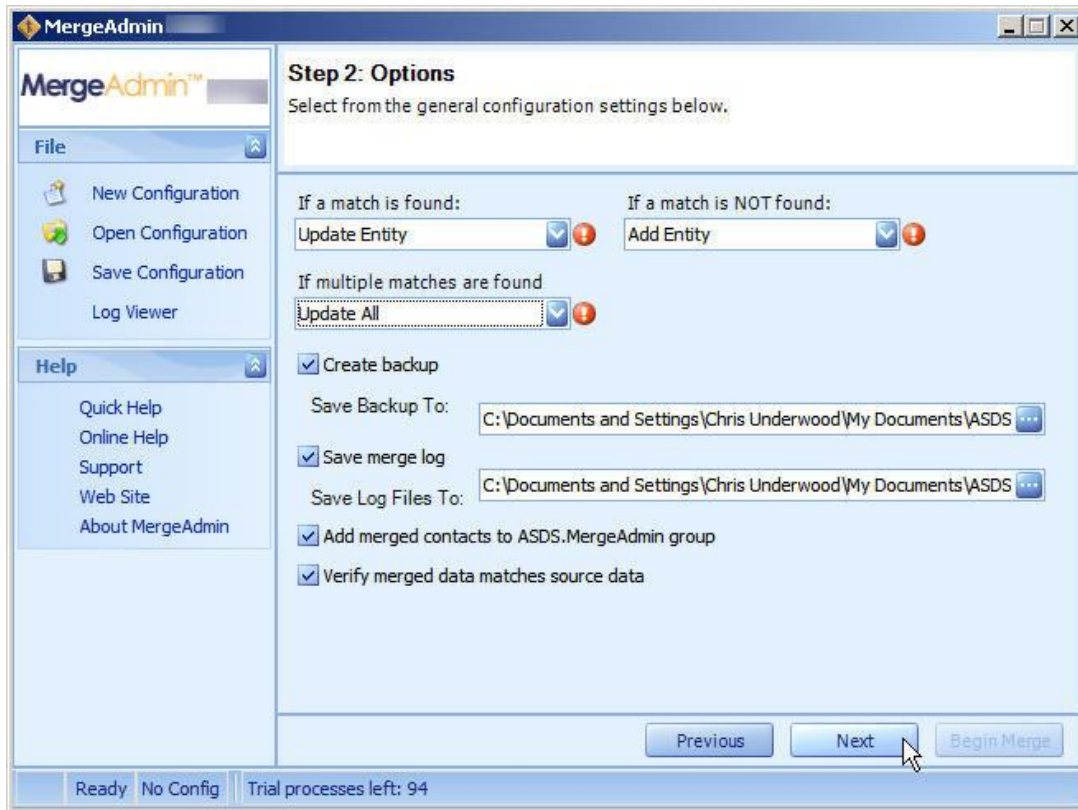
MergeAdmin

MergeAdmin™

File

New Configuration
Open Configuration
Save Configuration
Log Viewer

Help

Quick Help
Online Help
Support
Web Site
About MergeAdmin

Step 2: Options
Select from the general configuration settings below.

If a match is found:
Update Entity

If a match is NOT found:
Add Entity

If multiple matches are found
Update All

Create backup

Save Backup To: C:\Documents and Settings\Chris Underwood\My Documents\ASDS

Save merge log

Save Log Files To: C:\Documents and Settings\Chris Underwood\My Documents\ASDS

Add merged contacts to ASDS.MergeAdmin group

Verify merged data matches source data

Previous
Next
Begin Merge

Ready No Config Trial processes left: 94